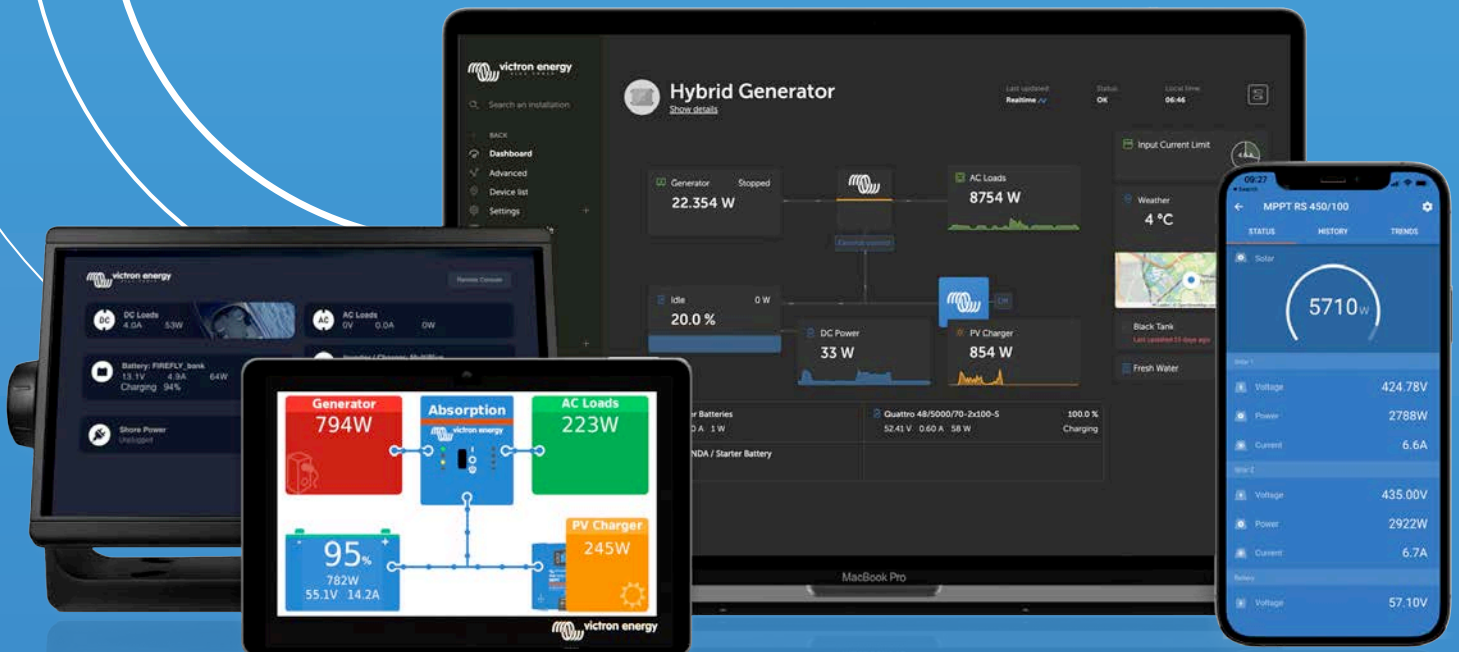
victron energy

Search an installation

BACK
Dashboard
Advanced
Device list
Settings

Hybrid Generator
Show details

Last updated: Realtime
Status: OK
Local time: 06:46

Input Current Limit

Generator Stopped
22.354 W

AC Loads
8754 W

Weather
4 °C

Idle 0 W
20.0 %

DC Power
33 W

PV Charger
854 W

Black Tank

Fresh Water

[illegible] Batteries
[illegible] A 1 W

Quattro 48/5000/70-2x100-5 100.0 %
52.41 V 0.60 A 58 W Charging

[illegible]NDA / Starter Battery

MacBook Pro

victron energy

DC Loads
4.0A 53W

AC Loads
0V 0.0A 0W

Battery: FIREFLY_bank
13.1V 4.0A 64W
Charging 94%

Shore Power
Unplugged

Generator
794W

Absorption

AC Loads
223W

95%
782W
55.1V 14.2A

PV Charger
245W

victron energy

09:27

MPPT RS 450/100

STATUS HISTORY TRENDS

Solar

5710W

Voltage 424.78V
Power 2788W
Current 6.6A

Voltage 435.00V
Power 2922W
Current 6.7A

Voltage 57.10V